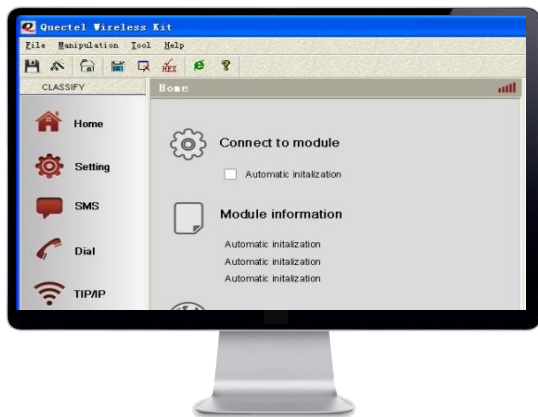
Quectel Wireless Kit
File Manipulation Tool Help
CLASSIFY
Home
Home
Setting
SMS
Dial
TIP/IP
Connect to module
Automatic initalization
Module information
Automatic initalization
Automatic initalization
Automatic initalization